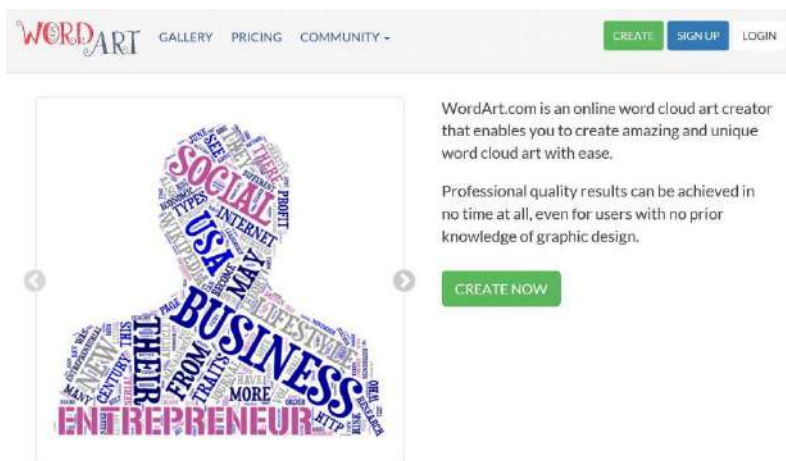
WORDART GALLERY PRICING COMMUNITY

CREATE SIGN UP LOGIN

SOCIAL THERE USA INTERNET TYPES PROFIT MAY BUSINESS LIFESTYLE THEIR FROM NEW CENTURY TRAITS MORE HAVE MANY SITE HTTP WHO RESEARCH ENTREPRENEUR

WordArt.com is an online word cloud art creator that enables you to create amazing and unique word cloud art with ease.

Professional quality results can be achieved in no time at all, even for users with no prior knowledge of graphic design.

CREATE NOW